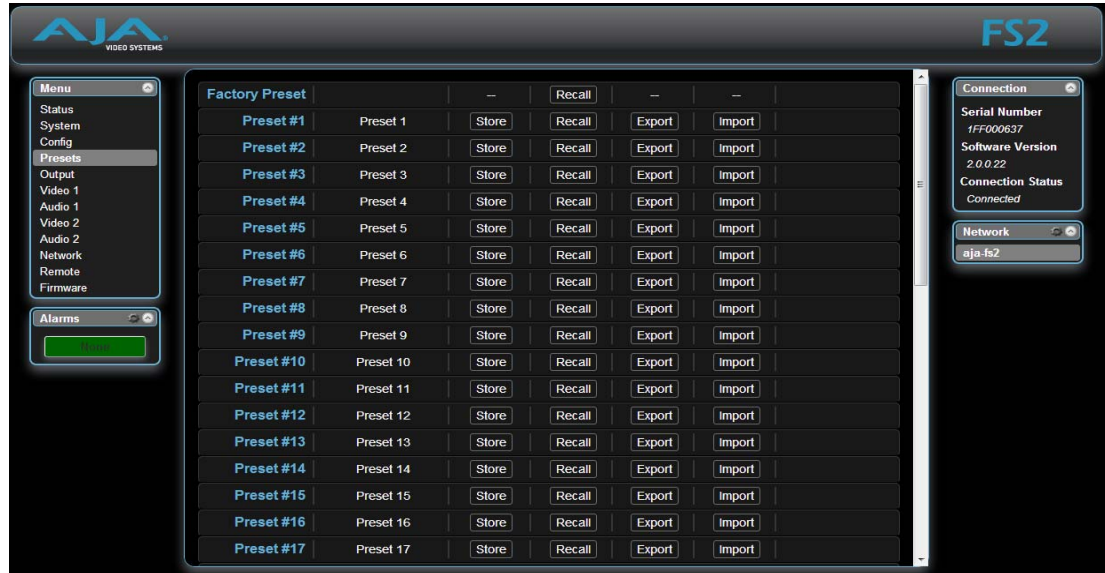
AJA VIDEO SYSTEMS

FS2

Menu
Status
System
Config
Presets
Output
Video 1
Audio 1
Video 2
Audio 2
Network
Remote
Firmware

Alarms
None

| Factory Preset | | -- | Recall | -- | -- |
|---|---|---|---|---|---|
| Preset #1 | Preset 1 | Store | Recall | Export | Import |
| Preset #2 | Preset 2 | Store | Recall | Export | Import |
| Preset #3 | Preset 3 | Store | Recall | Export | Import |
| Preset #4 | Preset 4 | Store | Recall | Export | Import |
| Preset #5 | Preset 5 | Store | Recall | Export | Import |
| Preset #6 | Preset 6 | Store | Recall | Export | Import |
| Preset #7 | Preset 7 | Store | Recall | Export | Import |
| Preset #8 | Preset 8 | Store | Recall | Export | Import |
| Preset #9 | Preset 9 | Store | Recall | Export | Import |
| Preset #10 | Preset 10 | Store | Recall | Export | Import |
| Preset #11 | Preset 11 | Store | Recall | Export | Import |
| Preset #12 | Preset 12 | Store | Recall | Export | Import |
| Preset #13 | Preset 13 | Store | Recall | Export | Import |
| Preset #14 | Preset 14 | Store | Recall | Export | Import |
| Preset #15 | Preset 15 | Store | Recall | Export | Import |
| Preset #16 | Preset 16 | Store | Recall | Export | Import |
| Preset #17 | Preset 17 | Store | Recall | Export | Import |

Connection
Serial Number
1FF000637
Software Version
2.0.0.22
Connection Status
Connected

Network
aja-fs2